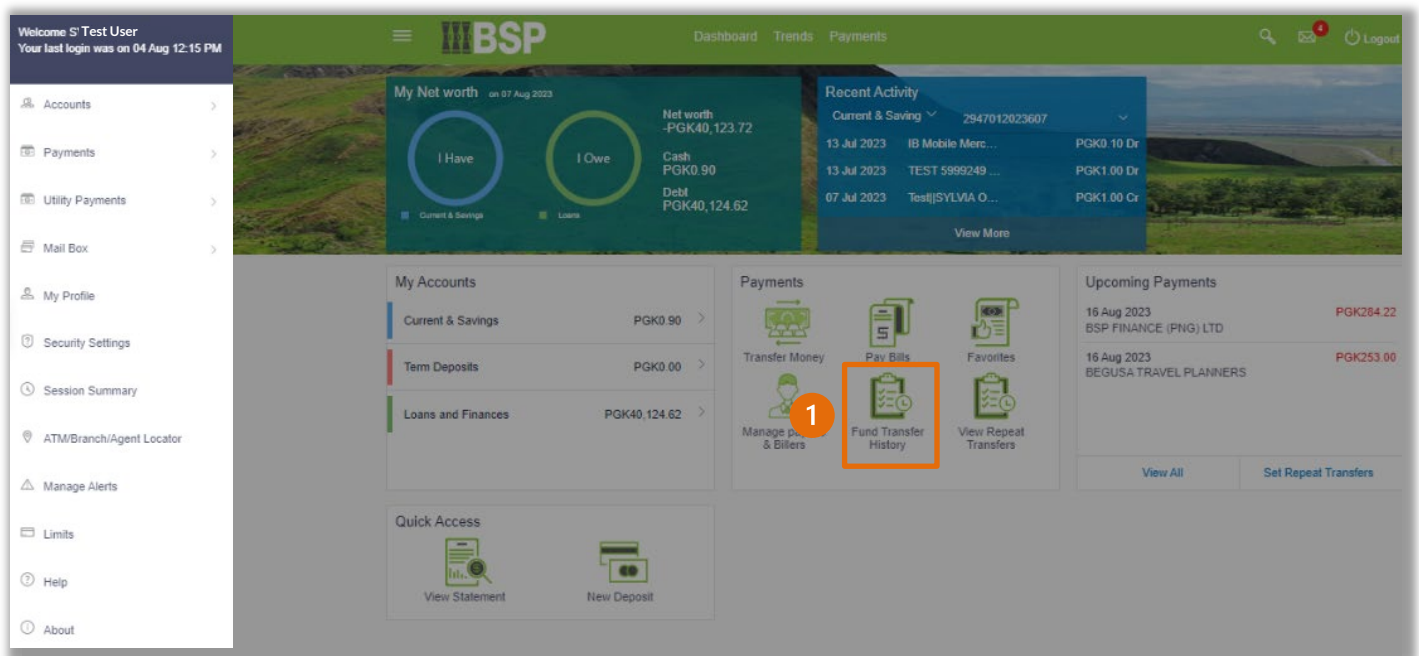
Welcome S' Test User
Your last login was on 04 Aug 12:15 PM

Accounts
Payments
Utility Payments
Mail Box
My Profile
Security Settings
Session Summary
ATM/Branch/Agent Locator
Manage Alerts
Limits
Help
About

BSP
Dashboard Trends Payments
4
Logout

My Net worth on 07 Aug 2023
I Have
I Owe
Current & Savings
Loans
Net worth
-PGK40,123.72
Cash
PGK0.90
Debt
PGK40,124.62

Recent Activity
Current & Saving 2947012023607
| | | |
|---|---|---|
| 13 Jul 2023 | IB Mobile Merc... | PGK0.10 Dr |
| 13 Jul 2023 | TEST 5999249 ... | PGK1.00 Dr |
| 07 Jul 2023 | Test||SYLVIA O... | PGK1.00 Cr |
View More

My Accounts
| | |
|---|---|
| Current & Savings | PGK0.90 |
| Term Deposits | PGK0.00 |
| Loans and Finances | PGK40,124.62 |

Payments
Transfer Money
Pay Bills
Favorites
Manage payees & Billers
1
Fund Transfer History
View Repeat Transfers

Upcoming Payments
16 Aug 2023
BSP FINANCE (PNG) LTD
PGK284.22
16 Aug 2023
BEGUSA TRAVEL PLANNERS
PGK253.00
View All
Set Repeat Transfers

Quick Access
View Statement
New Deposit